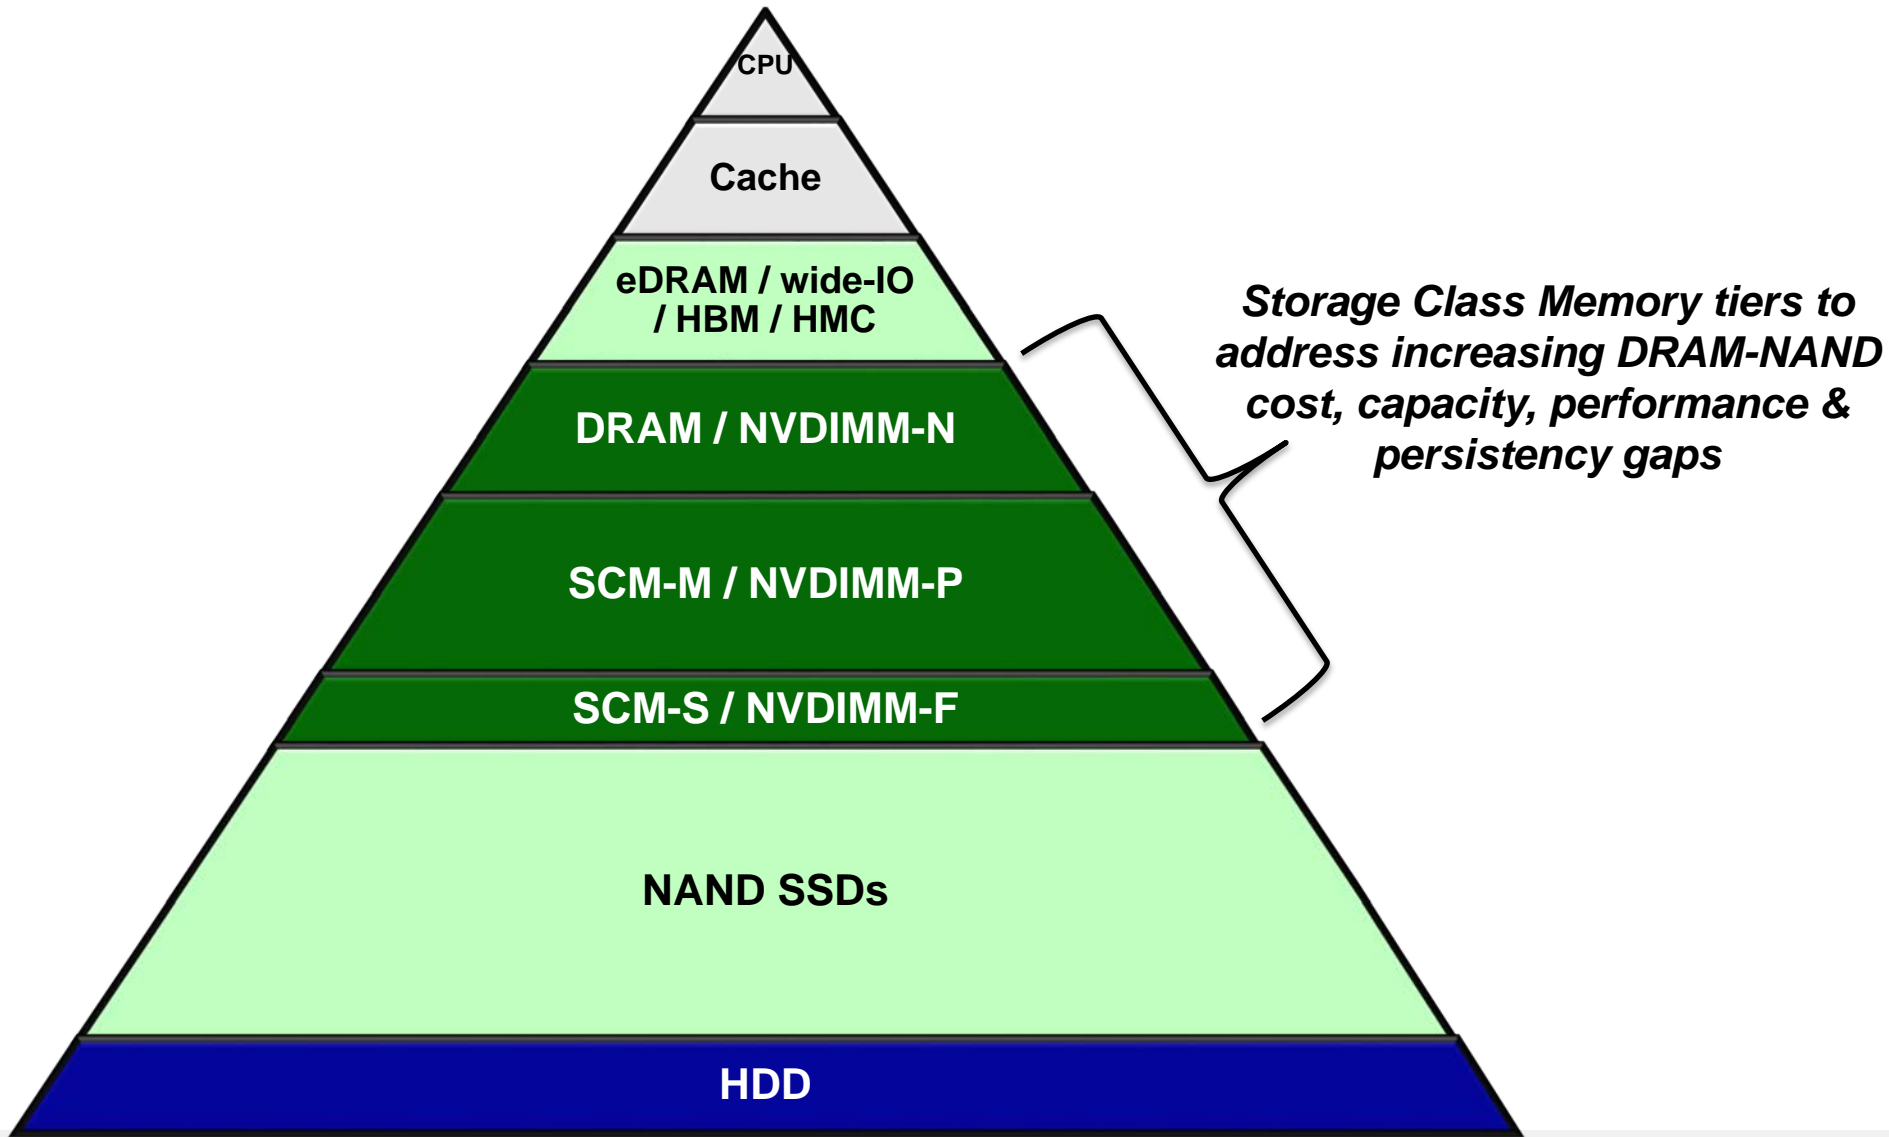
CPU

Cache

eDRAM / wide-IO / HBM / HMC

DRAM / NVDIMM-N

SCM-M / NVDIMM-P

SCM-S / NVDIMM-F

NAND SSDs

HDD

Storage Class Memory tiers to address increasing DRAM-NAND cost, capacity, performance & persistency gaps